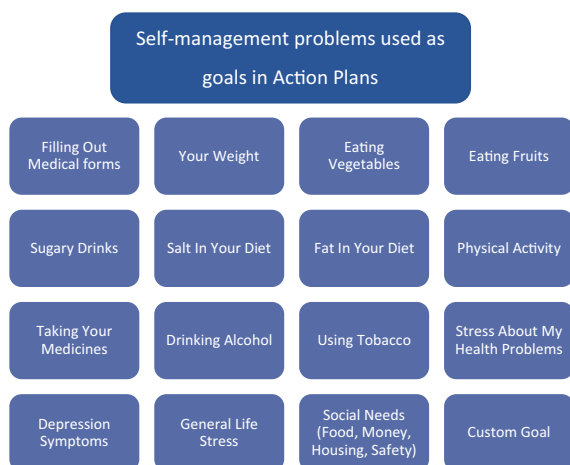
Self-management problems used as goals in Action Plans

Filling Out Medical forms

Your Weight

Eating Vegetables

Eating Fruits

Sugary Drinks

Salt In Your Diet

Fat In Your Diet

Physical Activity

Taking Your Medicines

Drinking Alcohol

Using Tobacco

Stress About My Health Problems

Depression Symptoms

General Life Stress

Social Needs (Food, Money, Housing, Safety)

Custom Goal